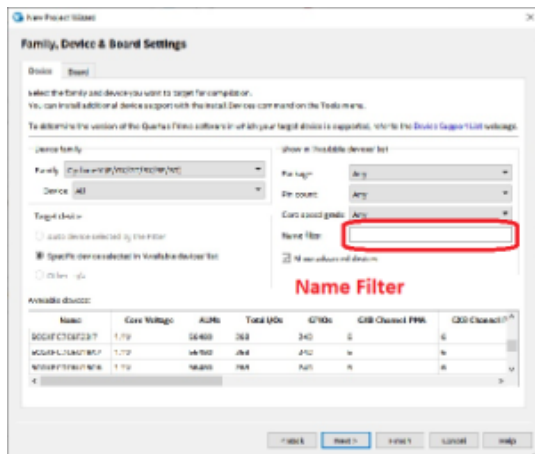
New Project Wizard

Family, Device & Board Settings

Device Board

Select the family and device you want to target for compilation.
You can install additional device support with the Install Devices command on the Tools menu.

To determine the version of the Quartus Prime software in which your target device is supported, refer to the Device Support List webpage.

Device family
Family: Cyclone V (E/GX/GT/SX/SE/ST)
Device: All

Show in 'Available devices' list
Package: Any
Pin count: Any
Core speed grade: Any
Name filter:
Show advanced devices

Target device
Auto device selected by the Fitter
Specific device selected in 'Available devices' list
Other: n/a

Name Filter

Available devices:

| Name | Core Voltage | ALMs | Total I/Os | GPIOs | GXB Channel PMA | GXB Channel |
|---|---|---|---|---|---|---|
| 5CGXFC7C6F23I7 | 1.1V | 56480 | 268 | 240 | 6 | 6 |
| 5CGXFC7C6U19C7 | 1.1V | 56480 | 268 | 240 | 6 | 6 |
| 5CGXFC7C6U19I7 | 1.1V | 56480 | 268 | 240 | 6 | 6 |

< Back   Next >   Finish   Cancel   Help